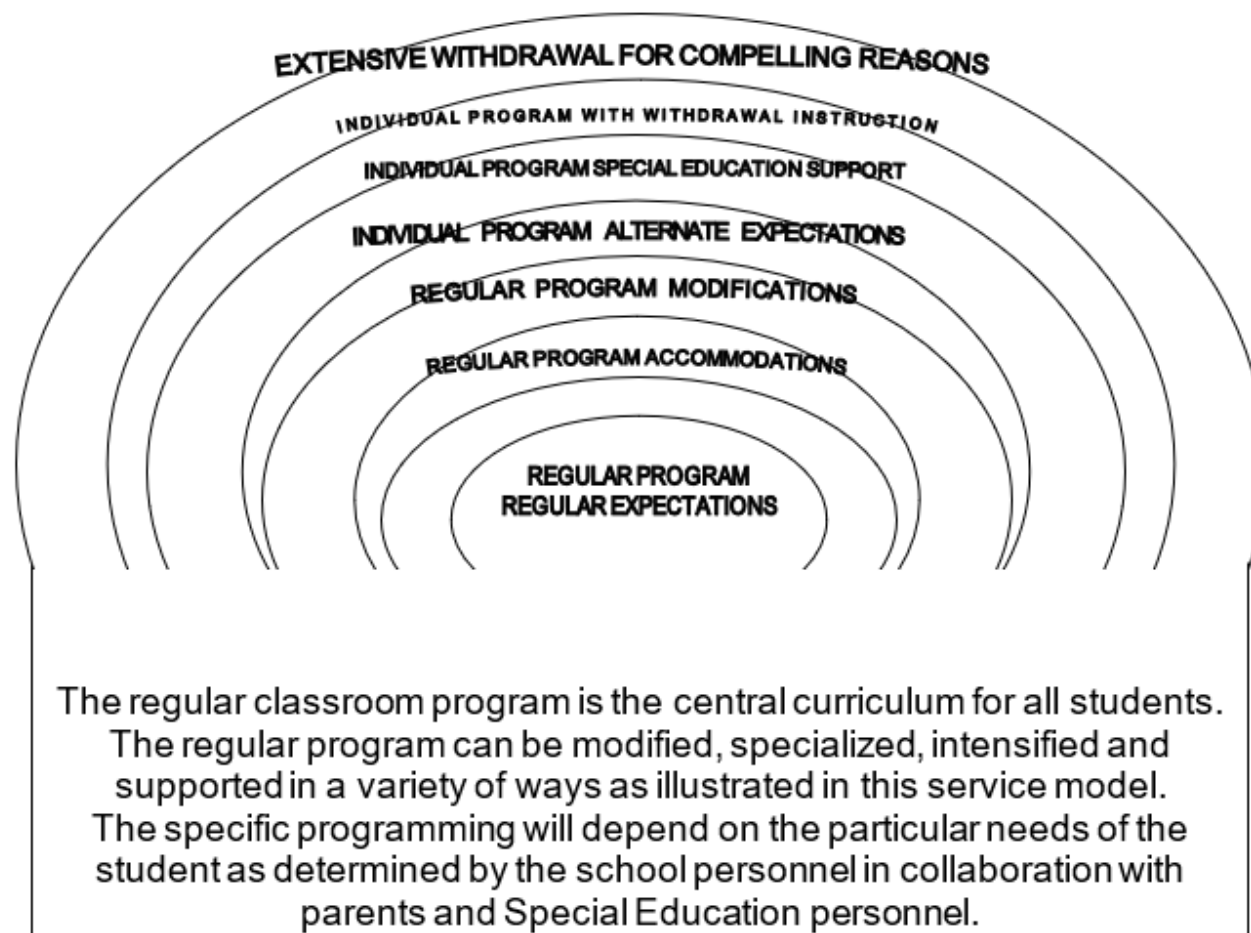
EXTENSIVE WITHDRAWAL FOR COMPELLING REASONS

INDIVIDUAL PROGRAM WITH WITHDRAWAL INSTRUCTION

INDIVIDUAL PROGRAM SPECIAL EDUCATION SUPPORT

INDIVIDUAL PROGRAM ALTERNATE EXPECTATIONS

REGULAR PROGRAM MODIFICATIONS

REGULAR PROGRAM ACCOMMODATIONS

REGULAR PROGRAM
REGULAR EXPECTATIONS

The regular classroom program is the central curriculum for all students. The regular program can be modified, specialized, intensified and supported in a variety of ways as illustrated in this service model. The specific programming will depend on the particular needs of the student as determined by the school personnel in collaboration with parents and Special Education personnel.